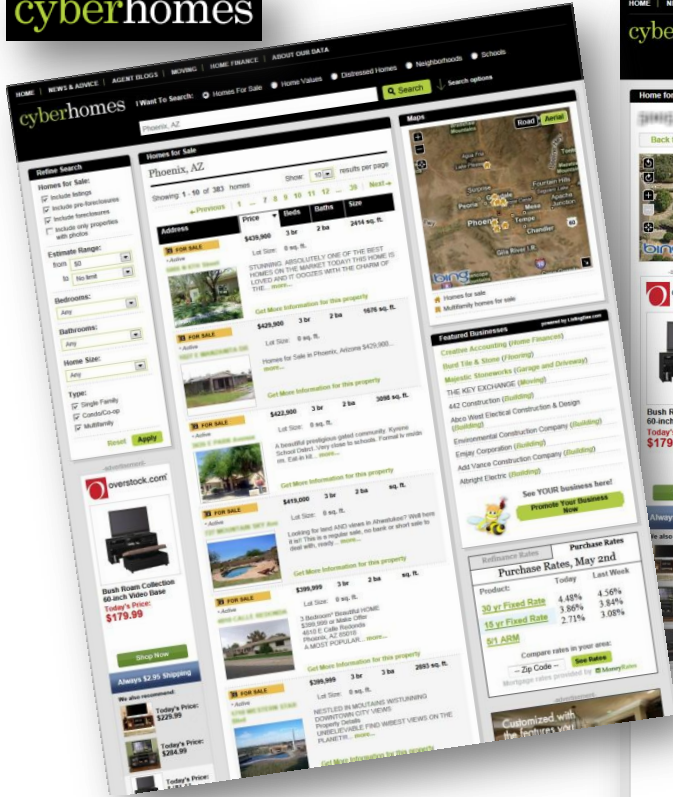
cyberhomes

HOME | NEWS & ADVICE | AGENT BLOGS | MOVING | HOME FINANCE | ABOUT OUR DATA

cyberhomes

I Want To Search: Homes For Sale Home Values Distressed Homes Neighborhoods Schools

Phoenix, AZ

Search

Search options

Refine Search

Homes for Sale:
Include listings
Include pre-foreclosures
Include foreclosures
Include only properties with photos

Estimate Range:
from $0
to No limit

Bedrooms:
Any

Bathrooms:
Any

Home Size:
Any

Type:
Single Family
Condo/Co-op
Multifamily

Reset Apply

advertisement

overstock.com

Bush Roam Collection 60-inch Video Base
Today's Price:
$179.99

Shop Now

Always $2.95 Shipping

We also recommend:
Today's Price: $229.99
Today's Price: $284.99
Today's Price:

Homes for Sale

Phoenix, AZ

Show: 10 results per page

Showing: 1 - 10 of 383 homes

« Previous 1 ... 7 8 9 10 11 12 ... 39 Next »

| Address | Price | Beds | Baths | Size |
|---|---|---|---|---|
| FOR SALE • Active | $439,900 | 3 br | 2 ba | 2414 sq. ft. |

Lot Size: 0 sq. ft.

STUNNING, ABSOLUTELY ONE OF THE BEST HOMES ON THE MARKET TODAY! THIS HOME IS LOVED AND IT OOZES WITH THE CHARM OF THE... more...

Get More Information for this property

FOR SALE • Active $429,900 3 br 2 ba 1676 sq. ft.

Lot Size: 0 sq. ft.

Homes for Sale in Phoenix, Arizona $429,900... more...

Get More Information for this property

FOR SALE • Active $422,900 3 br 2 ba 3098 sq. ft.

Lot Size: 0 sq. ft.

A beautiful prestigious gated community. Kyrene School Dist... Very close to schools. Formal lv rm/dn rm. Eat-in kit... more...

Get More Information for this property

FOR SALE • Active $419,000 3 br 2 ba sq. ft.

Lot Size: 0 sq. ft.

Looking for land AND views in Ahwatukee? Well here it is!! This is a regular sale, no bank or short sale to deal with, ready... more...

Get More Information for this property

FOR SALE • Active $399,999 3 br 2 ba sq. ft.

Lot Size: 0 sq. ft.

3 Bedroom* Beautiful HOME $399,999 or Make Offer 4610 E Calle Redonda Phoenix, AZ 85018 A MOST POPULAR... more...

Get More Information for this property

FOR SALE • Active $399,999 3 br 3 ba 2693 sq. ft.

Lot Size: 0 sq. ft.

NESTLED IN MOUTAINS W/STUNNING DOWNTOWN CITY VIEWS Property Details UNBELIEVABLE FIND W/BEST VIEWS ON THE PLANET!! ... more...

Get More Information for this property

Maps

Road Aerial

Phoenix Fountain Hills Scottsdale Mesa Chandler Gilbert Surprise Peoria Glendale Apache Junction Gila River

bing

Homes for sale
Multifamily homes for sale

Featured Businesses
powered by Listingfree.com

Creative Accounting (Home Finance)
Bond Tile & Stone (Flooring)
Majestic Stoneworks (Garage and Driveway)
THE KEY EXCHANGE (Moving)
442 Construction (Building)
Abco West Electical Construction & Design (Building)
Environmental Construction Company (Building)
Emjay Corporation (Building)
Add Vance Construction Company (Building)
Albright Electric (Building)

See YOUR business here!
Promote Your Business Now

Refinance Rates Purchase Rates

Purchase Rates, May 2nd

| Product: | Today | Last Week |
|---|---|---|
| 30 yr Fixed Rate | 4.48% | 4.56% |
| 15 yr Fixed Rate | 3.86% | 3.84% |
| 5/1 ARM | 2.71% | 3.08% |

Compare rates in your area:
-- Zip Code -- See Rates
Mortgage rates provided by MoneyRates

advertisement

Customized with the features you

HOME | N
cyber
Home for
Back
bing
Bush R
60-inch
Today'
$179
Always
We also